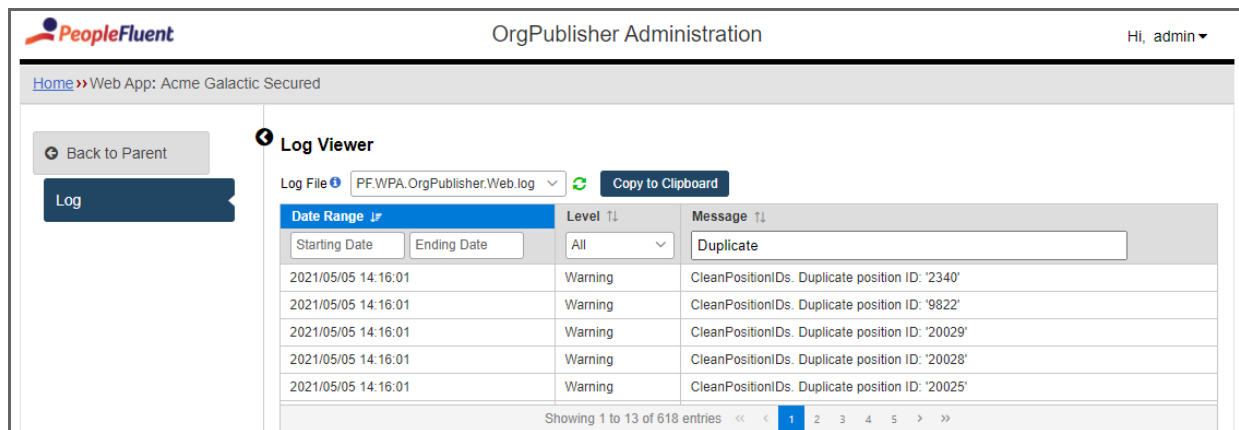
PeopleFluent

OrgPublisher Administration

Hi, admin

Home ›› Web App: Acme Galactic Secured

Back to Parent

Log

Log Viewer

Log File PF.WPA.OrgPublisher.Web.log

Copy to Clipboard

| Date Range | Level | Message |
|---|---|---|
| Starting Date Ending Date | All | Duplicate |
| 2021/05/05 14:16:01 | Warning | CleanPositionIDs. Duplicate position ID: '2340' |
| 2021/05/05 14:16:01 | Warning | CleanPositionIDs. Duplicate position ID: '9822' |
| 2021/05/05 14:16:01 | Warning | CleanPositionIDs. Duplicate position ID: '20029' |
| 2021/05/05 14:16:01 | Warning | CleanPositionIDs. Duplicate position ID: '20028' |
| 2021/05/05 14:16:01 | Warning | CleanPositionIDs. Duplicate position ID: '20025' |

Showing 1 to 13 of 618 entries « ‹ 1 2 3 4 5 › »